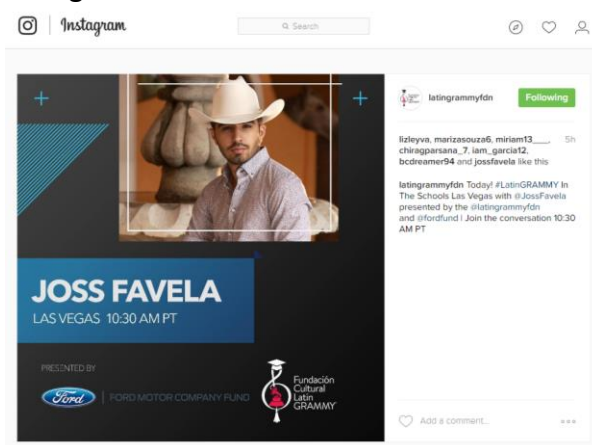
Instagram

Search

JOSS FAVELA
LAS VEGAS 10:30 AM PT

PRESENTED BY
Ford | FORD MOTOR COMPANY FUND

Fundación Cultural Latin GRAMMY

latingrammyfdn Following

lizleyva, marizasouza6, miriam13___, chiragparsana_7, iam_garcia12, bcdreamer94 and jossfavela like this 5h

latingrammyfdn Today! #LatinGRAMMY In The Schools Las Vegas with @JossFavela presented by the @latingrammyfdn and @fordfund ! Join the conversation 10:30 AM PT

Add a comment...